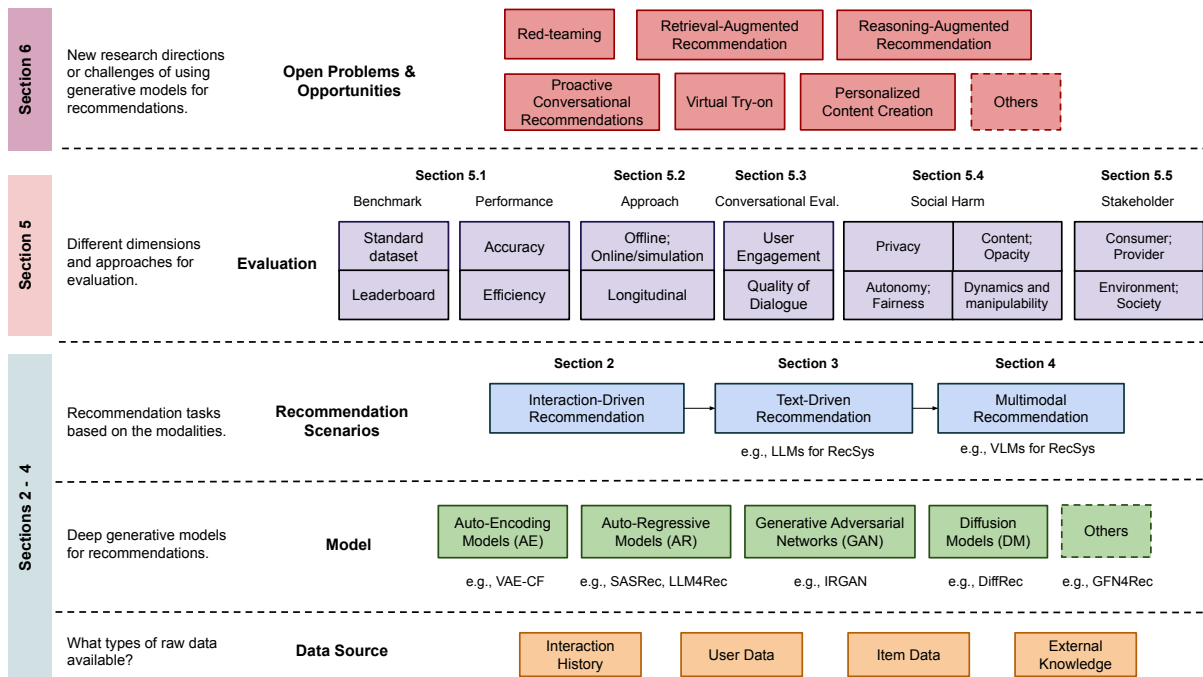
Section 6

New research directions or challenges of using generative models for recommendations.

Open Problems & Opportunities

Red-teaming

Retrieval-Augmented Recommendation

Reasoning-Augmented Recommendation

Proactive Conversational Recommendations

Virtual Try-on

Personalized Content Creation

Others

Section 5

Different dimensions and approaches for evaluation.

Evaluation

Section 5.1
Benchmark
Standard dataset
Leaderboard

Performance
Accuracy
Efficiency

Section 5.2
Approach
Offline; Online/simulation
Longitudinal

Section 5.3
Conversational Eval.
User Engagement
Quality of Dialogue

Section 5.4
Social Harm
Privacy
Content; Opacity
Autonomy; Fairness
Dynamics and manipulability

Section 5.5
Stakeholder
Consumer; Provider
Environment; Society

Sections 2 - 4

Recommendation tasks based on the modalities.

Recommendation Scenarios

Section 2
Interaction-Driven Recommendation

Section 3
Text-Driven Recommendation
e.g., LLMs for RecSys

Section 4
Multimodal Recommendation
e.g., VLMs for RecSys

Deep generative models for recommendations.

Model

Auto-Encoding Models (AE)
e.g., VAE-CF

Auto-Regressive Models (AR)
e.g., SASRec, LLM4Rec

Generative Adversarial Networks (GAN)
e.g., IRGAN

Diffusion Models (DM)
e.g., DiffRec

Others
e.g., GFN4Rec

What types of raw data available?

Data Source

Interaction History

User Data

Item Data

External Knowledge